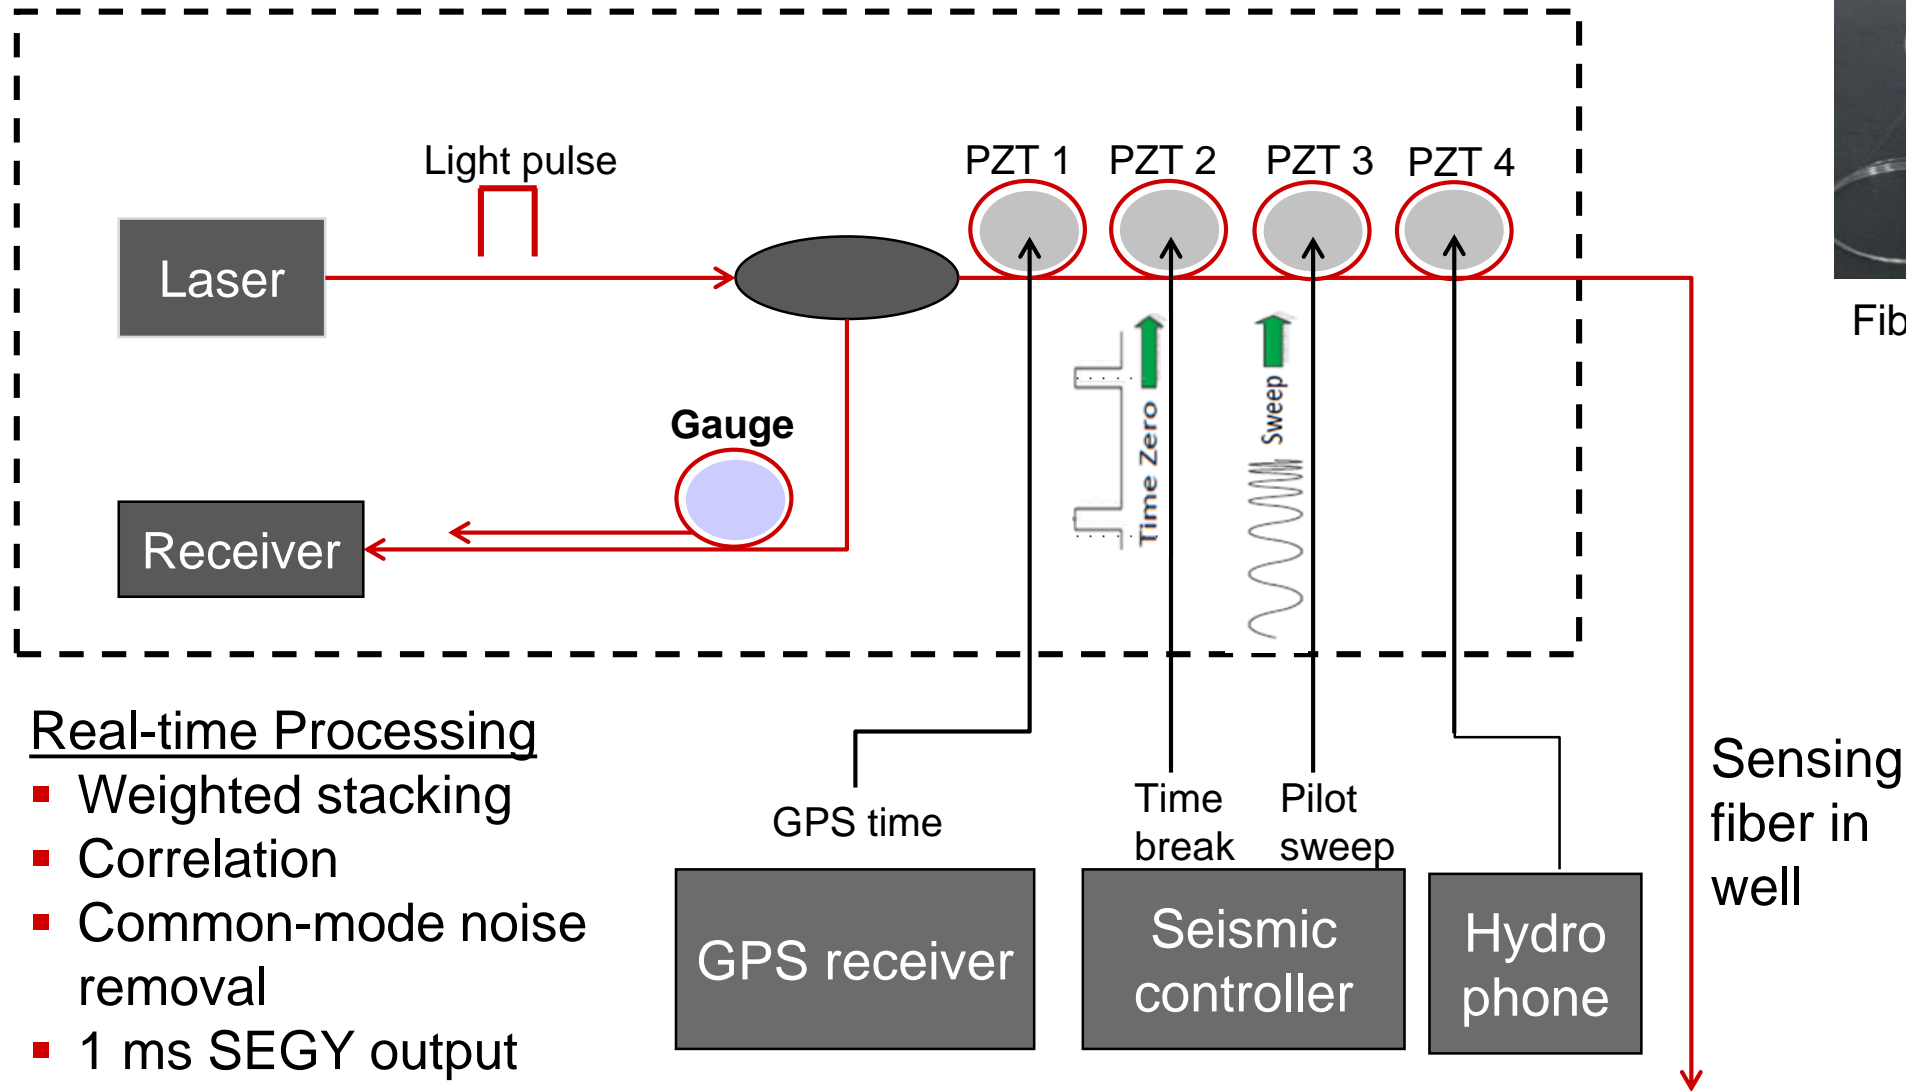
Light pulse

PZT 1 PZT 2 PZT 3 PZT 4

Laser

Fib

Time Zero

Sweep

Gauge

Receiver

Real-time Processing
- Weighted stacking
- Correlation
- Common-mode noise removal
- 1 ms SEGY output

GPS time

Time break

Pilot sweep

Sensing fiber in well

GPS receiver

Seismic controller

Hydro phone